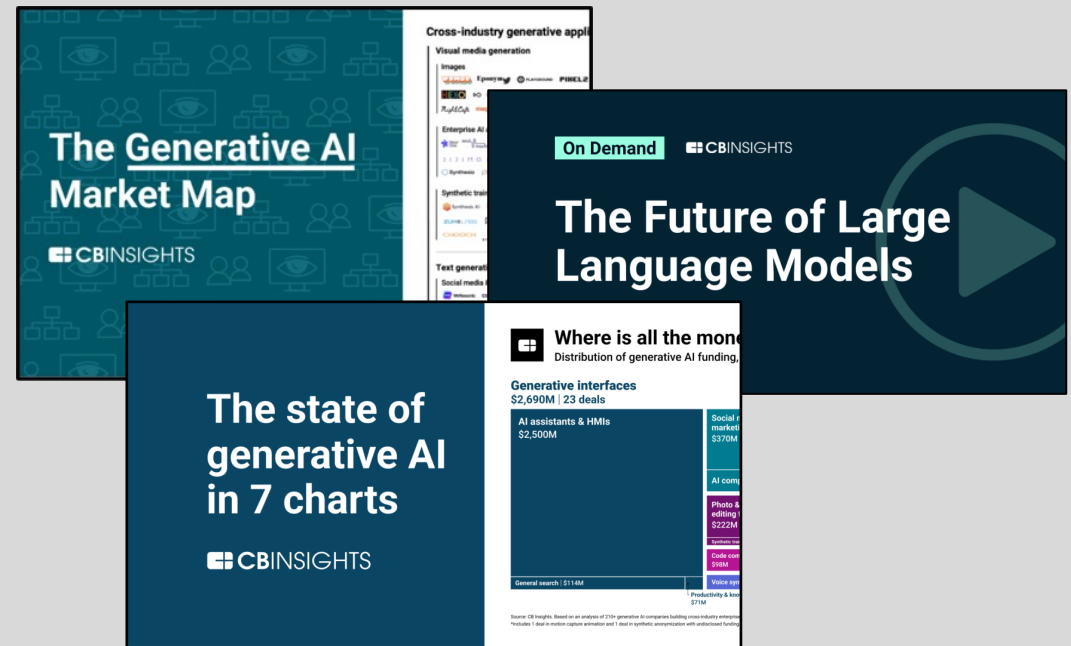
The Generative AI Market Map

CBINSIGHTS

Cross-industry generative appli

Visual media generation

Images

Enterprise AI

Synthetic train

Text generati

Social media

On Demand

CBINSIGHTS

The Future of Large Language Models

The state of generative AI in 7 charts

CBINSIGHTS

Where is all the mone

Distribution of generative AI funding,

Generative interfaces

$2,690M | 23 deals

AI assistants & HMIs

$2,500M

General search | $114M

Productivity & kno

$71M

Social m marketi

$370M

AI comp

Photo & editing

$222M

Synthetic tra

Code com

$98M

Voice syn

Source: CB Insights. Based on an analysis of 210+ generative AI companies building cross-industry enterpri

*Includes 1 deal in motion capture animation and 1 deal in synthetic anonymization with undisclosed funding